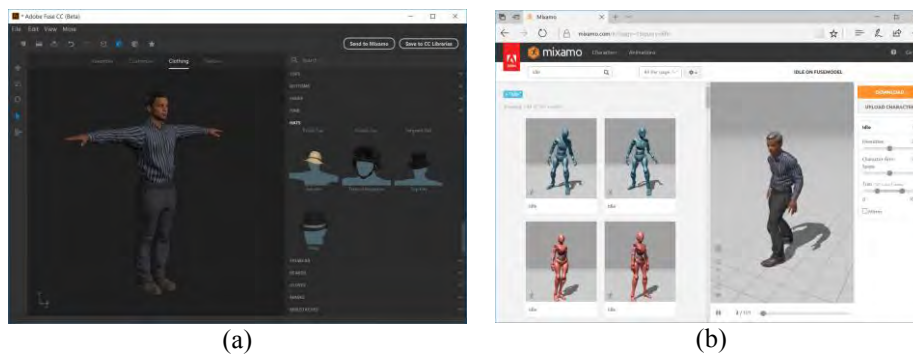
Adobe Fuse CC (Beta)

File Edit View Mixer

Send to Mixamo

Save to CC Libraries

Clothing

TOPS

BOTTOMS

SHOES

HAIR

HATS

GLASSES

GLOVES

MASKS

(a)

Mixamo

mixamo.com

mixamo Characters Animations

idle

IDLE ON FUSEMODEL

DOWNLOAD

UPLOAD CHARACTER

Idle

Idle

Idle

Idle

Idle

(b)